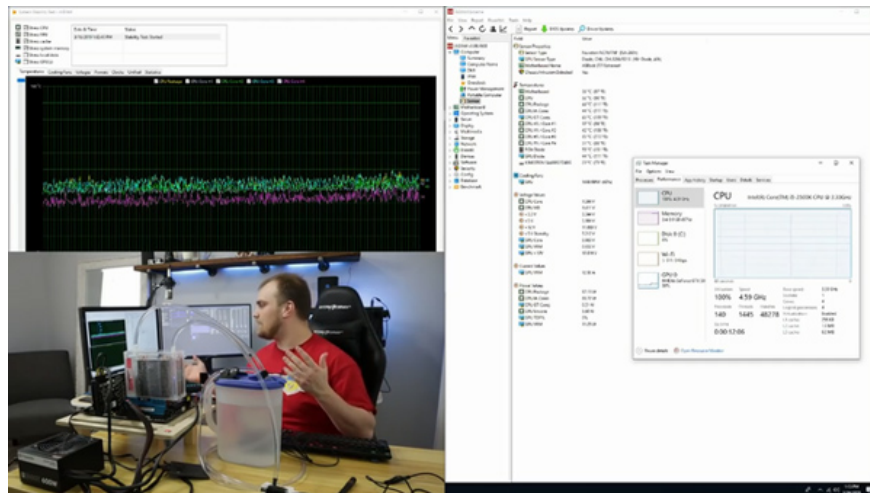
CPU

Intel(R) Core(TM) i9-2900K CPU @ 3.30GHz

100%

4.59 GHz

149

1445

48278

0:00:12:06

Task Manager

File Options View

Processes Performance App history Startup Users Details Services

CPU

Memory

Disk 0 (C:)

Wi-Fi

GPU 0

Fewer details

Open Resource Monitor

Report

BIOS Updates

Driver Updates

Menu

Favorites

Computer

Summary

Motherboard

Operating System

Server

Display

Multimedia

Storage

Network

DirectX

Devices

Software

Security

Config

Database

Benchmark

Sensor Properties

Temperatures

Cooling Fans

Voltage Values

Current Values

Power Values

Temperatures

Cooling Fans

Voltages

Powers

Clocks

Unified

Statistics

Stress CPU

Stress FPU

Stress cache

Stress system memory

Stress local disks

Stress GPU(s)

Date & Time

Status

Stability Test: Started